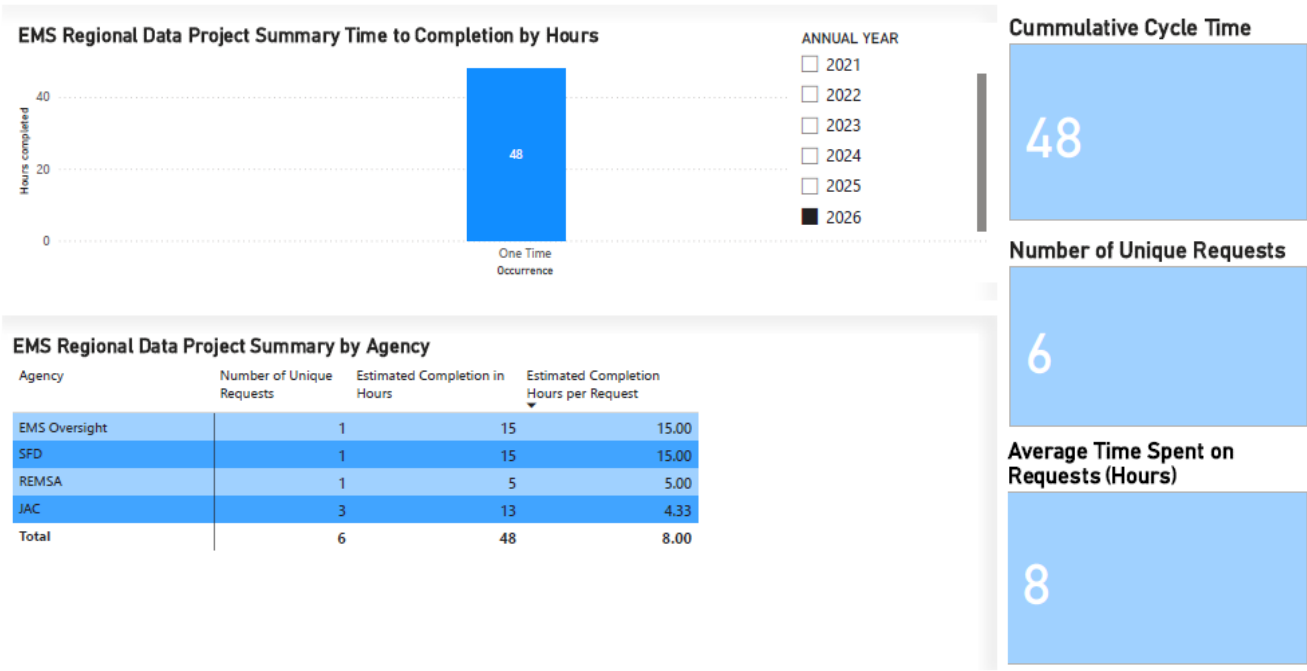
EMS Regional Data Project Summary Time to Completion by Hours

Hours completed

40

20

0

48

One Time Occurrence

ANNUAL YEAR
2021
2022
2023
2024
2025
2026

Cummulative Cycle Time

48

Number of Unique Requests

6

Average Time Spent on Requests (Hours)

8

EMS Regional Data Project Summary by Agency

| Agency | Number of Unique Requests | Estimated Completion in Hours | Estimated Completion Hours per Request |
|---|---|---|---|
| EMS Oversight | 1 | 15 | 15.00 |
| SFD | 1 | 15 | 15.00 |
| REMSA | 1 | 5 | 5.00 |
| JAC | 3 | 13 | 4.33 |
| Total | 6 | 48 | 8.00 |